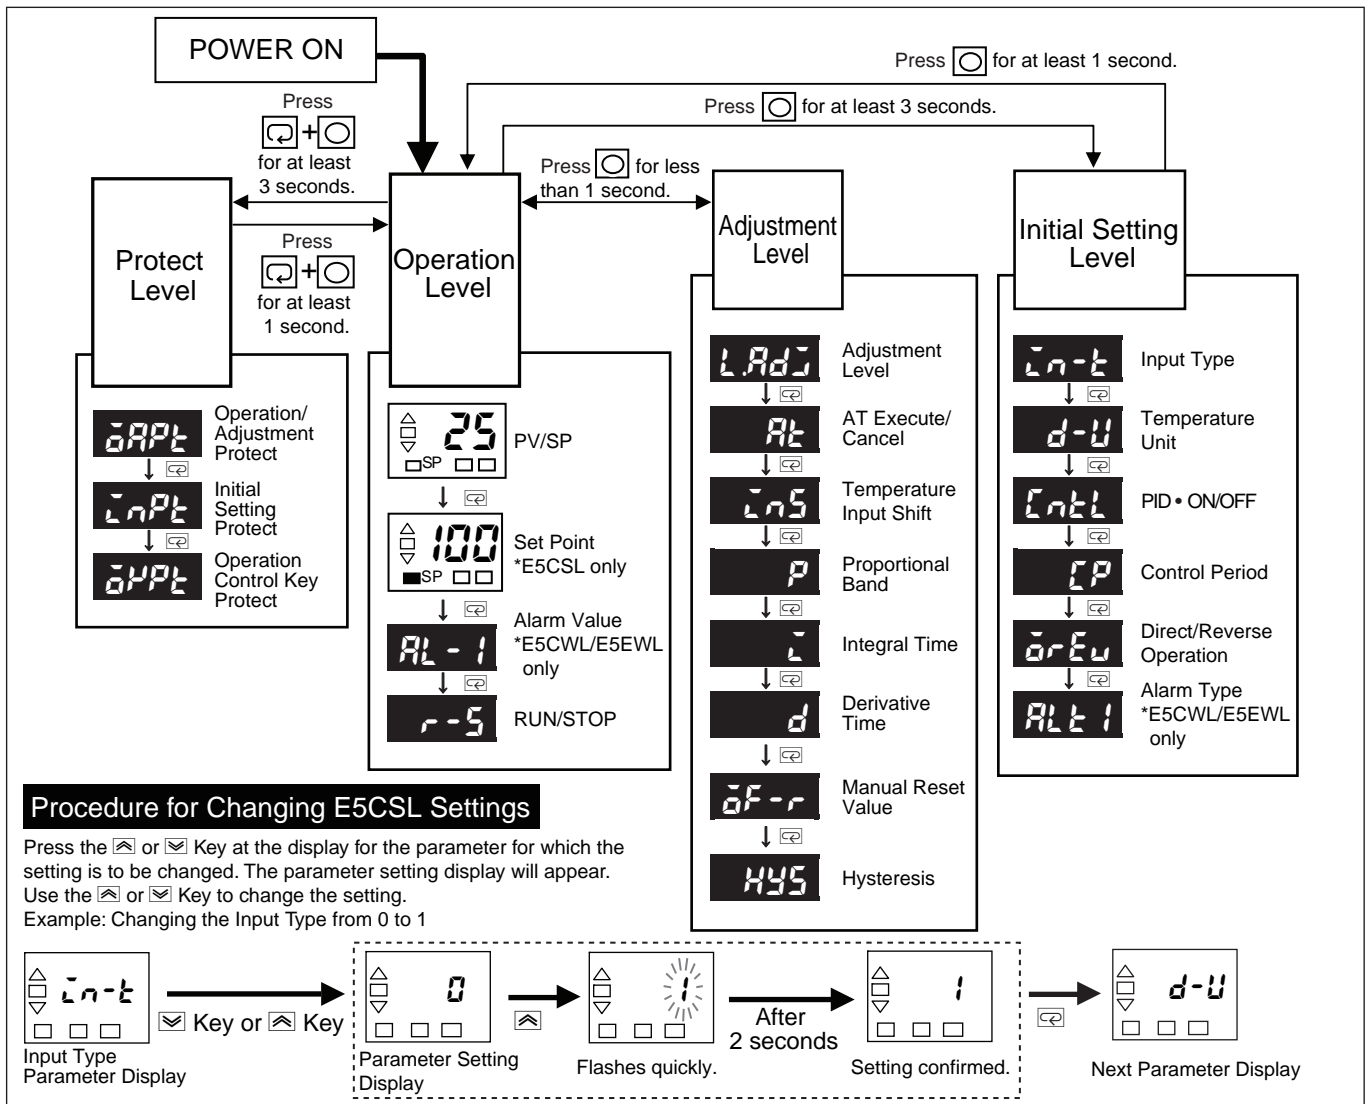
POWER ON

Press ◯ for at least 1 second.

Press ◯ for at least 3 seconds.

Press ⟲+◯ for at least 3 seconds.

Press ◯ for less than 1 second.

Press ⟲+◯ for at least 1 second.

Protect Level

Operation Level

Adjustment Level

Initial Setting Level

ōAPt Operation/ Adjustment Protect

ĩnPt Initial Setting Protect

ōKPt Operation Control Key Protect

25 PV/SP

SP

100 Set Point *E5CSL only

SP

AL-1 Alarm Value *E5CWL/E5EWL only

r-S RUN/STOP

L.Adj Adjustment Level

At AT Execute/ Cancel

ĩnS Temperature Input Shift

P Proportional Band

ĩ Integral Time

d Derivative Time

ōF-r Manual Reset Value

HYS Hysteresis

ĩn-t Input Type

d-U Temperature Unit

CntL PID • ON/OFF

CP Control Period

ōrEu Direct/Reverse Operation

ALt1 Alarm Type *E5CWL/E5EWL only

Procedure for Changing E5CSL Settings

Press the ⩓ or ⩔ Key at the display for the parameter for which the setting is to be changed. The parameter setting display will appear. Use the ⩓ or ⩔ Key to change the setting.
Example: Changing the Input Type from 0 to 1

ĩn-t

Input Type Parameter Display

⩔ Key or ⩓ Key

0

Parameter Setting Display

⩓

1

Flashes quickly.

After 2 seconds

1

Setting confirmed.

d-U

Next Parameter Display